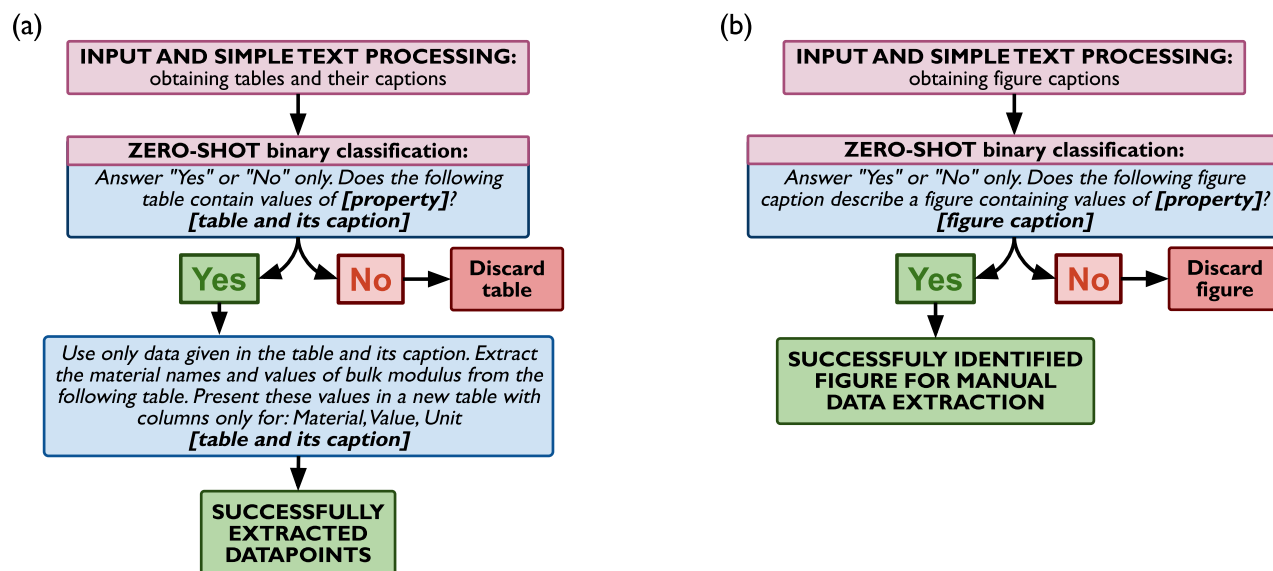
(a)

INPUT AND SIMPLE TEXT PROCESSING:
obtaining tables and their captions

ZERO-SHOT binary classification:
Answer "Yes" or "No" only. Does the following table contain values of [property]?
[table and its caption]

Yes

No

Discard table

Use only data given in the table and its caption. Extract the material names and values of bulk modulus from the following table. Present these values in a new table with columns only for: Material, Value, Unit
[table and its caption]

SUCCESSFULLY EXTRACTED DATAPOINTS

(b)

INPUT AND SIMPLE TEXT PROCESSING:
obtaining figure captions

ZERO-SHOT binary classification:
Answer "Yes" or "No" only. Does the following figure caption describe a figure containing values of [property]?
[figure caption]

Yes

No

Discard figure

SUCCESSFULLY IDENTIFIED FIGURE FOR MANUAL DATA EXTRACTION